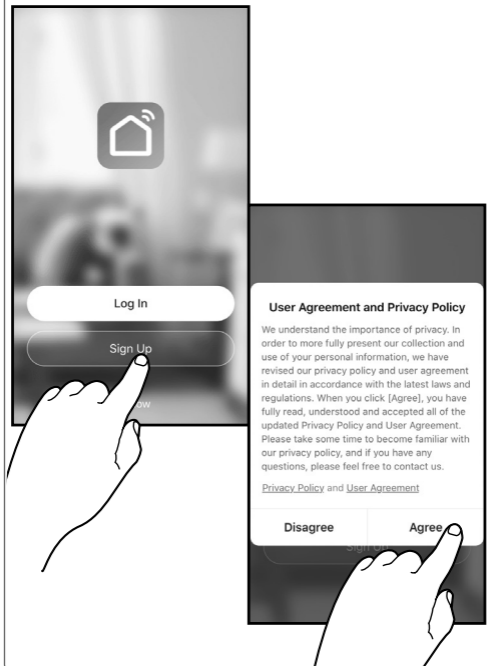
Log In

Sign Up

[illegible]ow

User Agreement and Privacy Policy

We understand the importance of privacy. In order to more fully present our collection and use of your personal information, we have revised our privacy policy and user agreement in detail in accordance with the latest laws and regulations. When you click [Agree], you have fully read, understood and accepted all of the updated Privacy Policy and User Agreement. Please take some time to become familiar with our privacy policy, and if you have any questions, please feel free to contact us.

Privacy Policy and User Agreement

Disagree

Agree

Sign U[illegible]